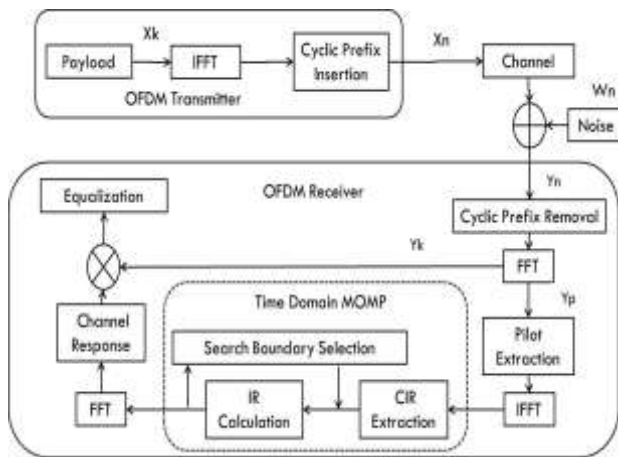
Payload
Xk
IFFT
Cyclic Prefix Insertion
Xn
Channel
OFDM Transmitter
Wn
Noise
OFDM Receiver
Yn
Equalization
Cyclic Prefix Removal
Yk
FFT
Yp
Time Domain MOMP
Channel Response
Pilot Extraction
Search Boundary Selection
FFT
IR Calculation
CIR Extraction
IFFT